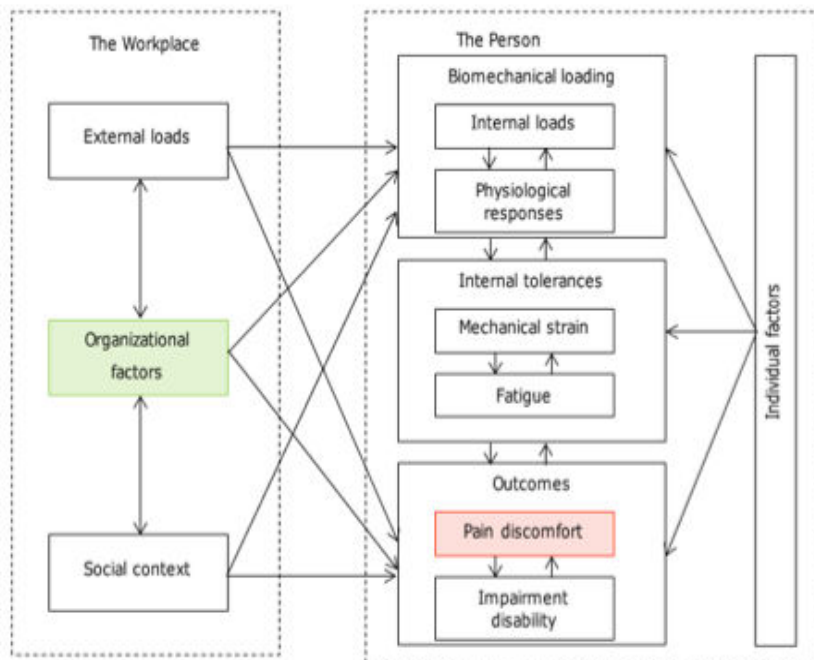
The Workplace

External loads

Organizational factors

Social context

The Person

Biomechanical loading

Internal loads

Physiological responses

Internal tolerances

Mechanical strain

Fatigue

Outcomes

Pain discomfort

Impairment disability

Individual factors